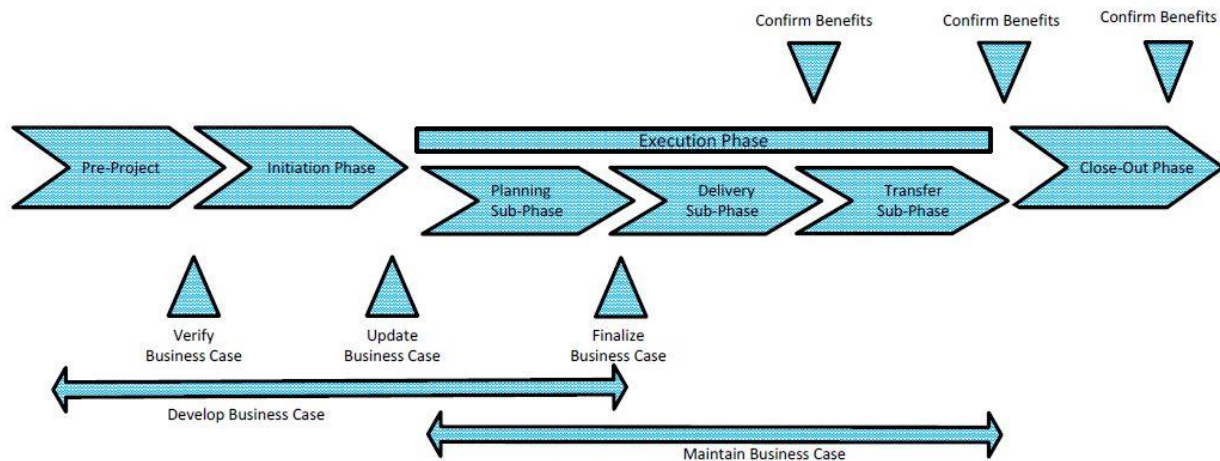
Confirm Benefits

Confirm Benefits

Confirm Benefits

Execution Phase

Pre-Project

Initiation Phase

Planning Sub-Phase

Delivery Sub-Phase

Transfer Sub-Phase

Close-Out Phase

Verify Business Case

Update Business Case

Finalize Business Case

Develop Business Case

Maintain Business Case